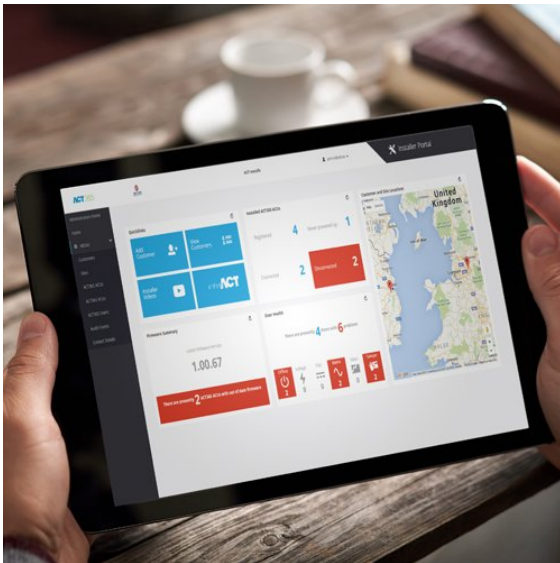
Installer Portal

ACT

Quicklinks

Add Customer

View Customers

Installer Videos

ACT

Installed ACT365 ACUs

Registered 4

Never powered up 1

Connected 2

Disconnected 2

Customer and Site Locations

United Kingdom

Firmware Summary

1.00.67

There are presently 2 ACT365 ACUs with out of date firmware

User results

There are presently 4 doors with 6 problems

2

0

0

2

2